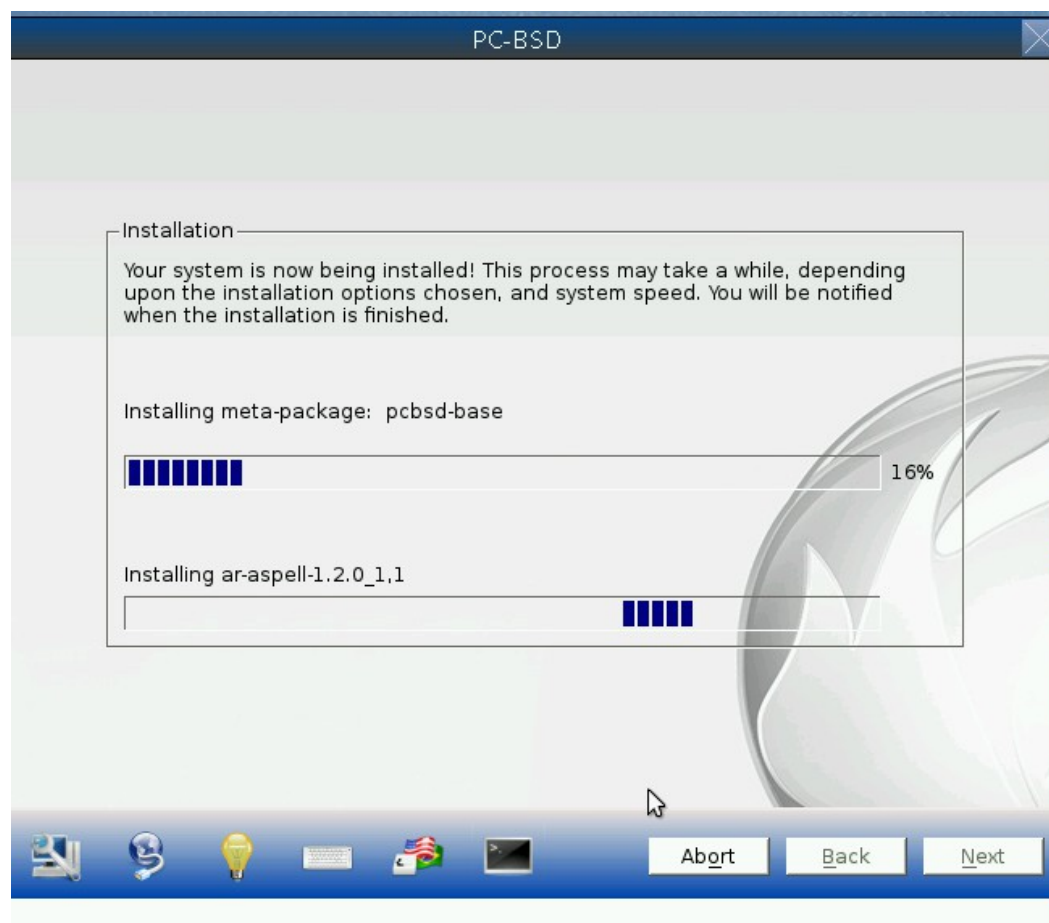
PC-BSD

Installation

Your system is now being installed! This process may take a while, depending upon the installation options chosen, and system speed. You will be notified when the installation is finished.

Installing meta-package: pcbsd-base

16%

Installing ar-aspell-1.2.0_1,1

Abort

Back

Next